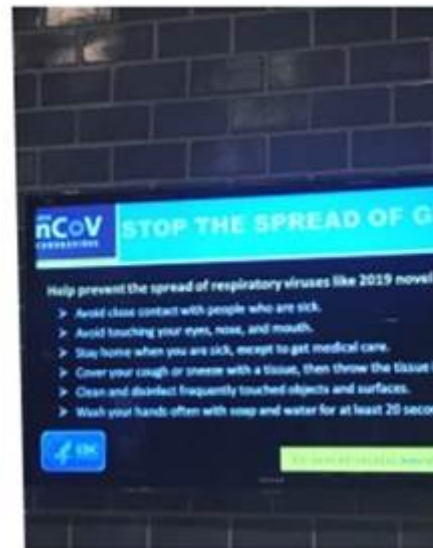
nCoV
CORONAVIRUS

STOP THE SPREAD OF G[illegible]

Help prevent the spread of respiratory viruses like 2019 novel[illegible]

Avoid close contact with people who are sick.
Avoid touching your eyes, nose, and mouth.
Stay home when you are sick, except to get medical care.
Cover your cough or sneeze with a tissue, then throw the tissue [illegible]
Clean and disinfect frequently touched objects and surfaces.
Wash your hands often with soap and water for at least 20 secon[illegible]

CDC

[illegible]